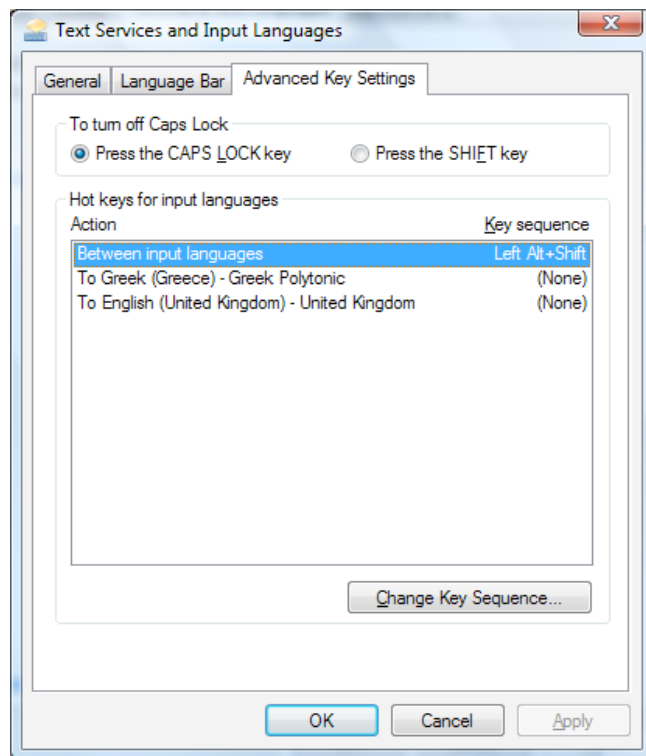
Text Services and Input Languages

General | Language Bar | Advanced Key Settings

To turn off Caps Lock

Press the CAPS LOCK key

Press the SHIFT key

Hot keys for input languages

| Action | Key sequence |
|---|---|
| Between input languages | Left Alt+Shift |
| To Greek (Greece) - Greek Polytonic | (None) |
| To English (United Kingdom) - United Kingdom | (None) |

Change Key Sequence...

OK | Cancel | Apply